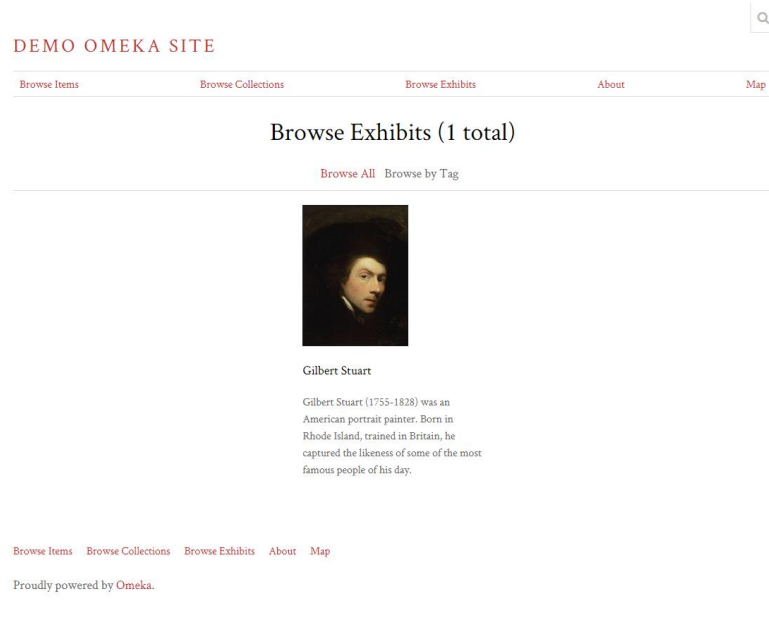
DEMO OMEKA SITE

Browse Items Browse Collections Browse Exhibits About Map

Browse Exhibits (1 total)

Browse All Browse by Tag

Gilbert Stuart

Gilbert Stuart (1755-1828) was an American portrait painter. Born in Rhode Island, trained in Britain, he captured the likeness of some of the most famous people of his day.

Browse Items Browse Collections Browse Exhibits About Map

Proudly powered by Omeka.